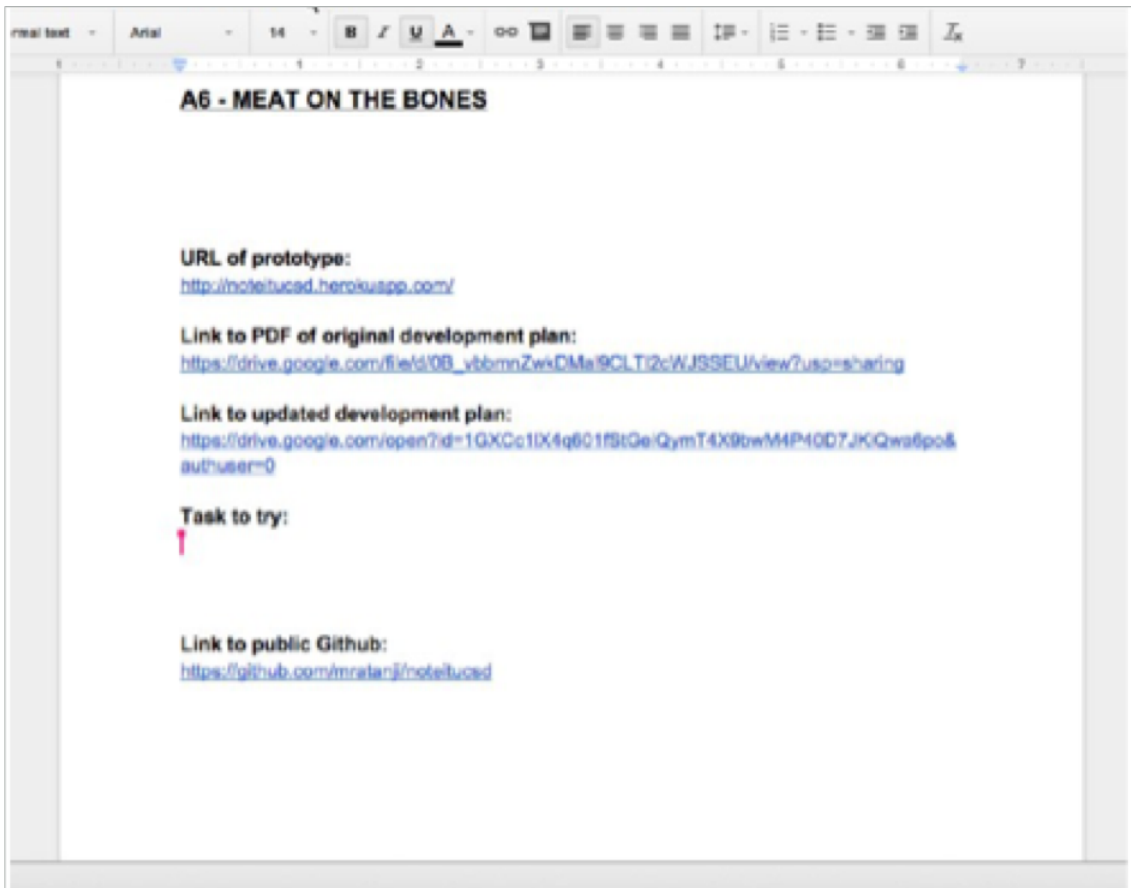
rmal text Arial 14 B I U A

A6 - MEAT ON THE BONES

URL of prototype:
http://noteitucsd.herokuapp.com/

Link to PDF of original development plan:
https://drive.google.com/file/d/0B_vbbmnZwkDMal9CLTl2cWJSSEU/view?usp=sharing

Link to updated development plan:
https://drive.google.com/open?id=1GXCc1lX4q601fStGeIQymT4X9bwM4P40D7JKQws6po&authuser=0

Task to try:

Link to public Github:
https://github.com/mratanji/noteitucsd